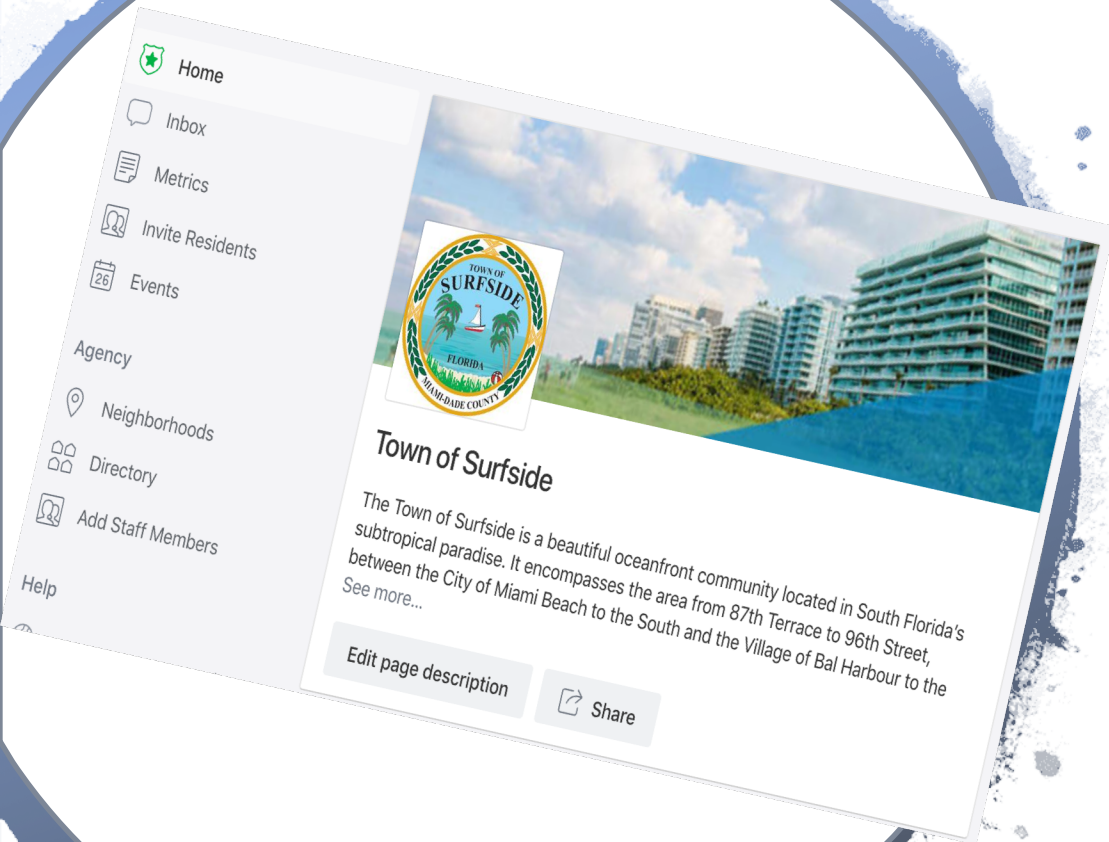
Home

Inbox

Metrics

Invite Residents

26 Events

Agency

Neighborhoods

Directory

Add Staff Members

Help

TOWN OF SURFSIDE FLORIDA MIAMI-DADE COUNTY

Town of Surfside

The Town of Surfside is a beautiful oceanfront community located in South Florida's subtropical paradise. It encompasses the area from 87th Terrace to 96th Street, between the City of Miami Beach to the South and the Village of Bal Harbour to the

See more...

Edit page description

Share